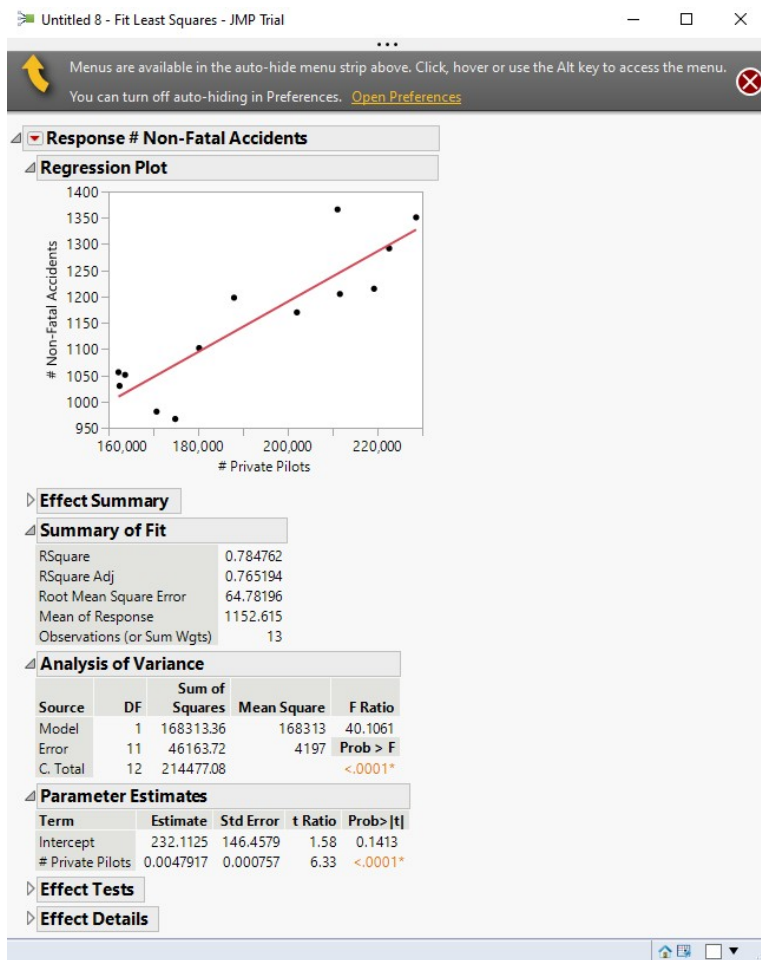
Untitled 8 - Fit Least Squares - JMP Trial

Menus are available in the auto-hide menu strip above. Click, hover or use the Alt key to access the menu.
You can turn off auto-hiding in Preferences. Open Preferences

Response # Non-Fatal Accidents

Regression Plot

# Non-Fatal Accidents
1400
1350
1300
1250
1200
1150
1100
1050
1000
950
160,000 180,000 200,000 220,000
# Private Pilots

Effect Summary

Summary of Fit

| | |
|---|---|
| RSquare | 0.784762 |
| RSquare Adj | 0.765194 |
| Root Mean Square Error | 64.78196 |
| Mean of Response | 1152.615 |
| Observations (or Sum Wgts) | 13 |

Analysis of Variance

| Source | DF | Sum of Squares | Mean Square | F Ratio |
|---|---|---|---|---|
| Model | 1 | 168313.36 | 168313 | 40.1061 |
| Error | 11 | 46163.72 | 4197 | Prob > F |
| C. Total | 12 | 214477.08 | | <.0001* |

Parameter Estimates

| Term | Estimate | Std Error | t Ratio | Prob>\|t\| |
|---|---|---|---|---|
| Intercept | 232.1125 | 146.4579 | 1.58 | 0.1413 |
| # Private Pilots | 0.0047917 | 0.000757 | 6.33 | <.0001* |

Effect Tests

Effect Details